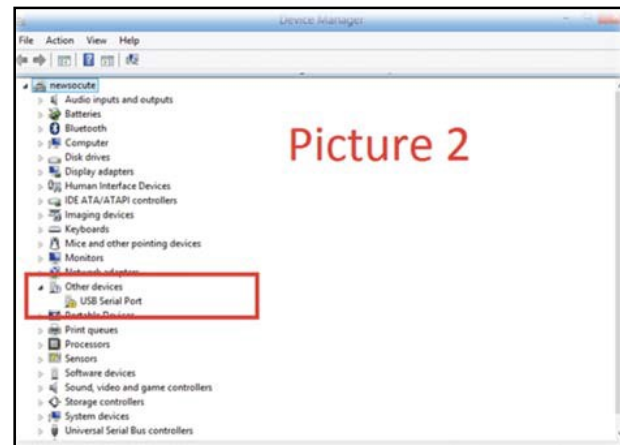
Device Manager

File Action View Help

newsocute
Audio inputs and outputs
Batteries
Bluetooth
Computer
Disk drives
Display adapters
Human Interface Devices
IDE ATA/ATAPI controllers
Imaging devices
Keyboards
Mice and other pointing devices
Monitors
Network adapters
Other devices
USB Serial Port
Portable Devices
Print queues
Processors
Sensors
Software devices
Sound, video and game controllers
Storage controllers
System devices
Universal Serial Bus controllers

Picture 2